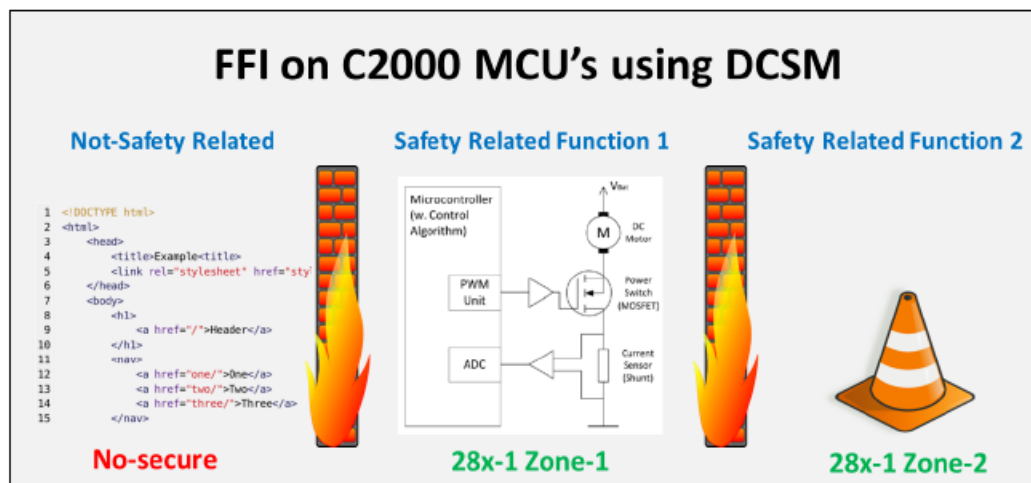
FFI on C2000 MCU's using DCSM

Not-Safety Related

1 <!DOCTYPE html>
2 <html>
3 <head>
4 <title>Example<title>
5 <link rel="stylesheet" href="sty
6 </head>
7 <body>
8 <h1>
9 <a href="/">Header</a>
10 </h1>
11 <nav>
12 <a href="one/">One</a>
13 <a href="two/">Two</a>
14 <a href="three/">Three</a>
15 </nav>

No-secure

Safety Related Function 1

Microcontroller (w. Control Algorithm)

$V_{Bat}$

M

DC Motor

PWM Unit

Power Switch (MOSFET)

ADC

Current Sensor (Shunt)

28x-1 Zone-1

Safety Related Function 2

28x-1 Zone-2